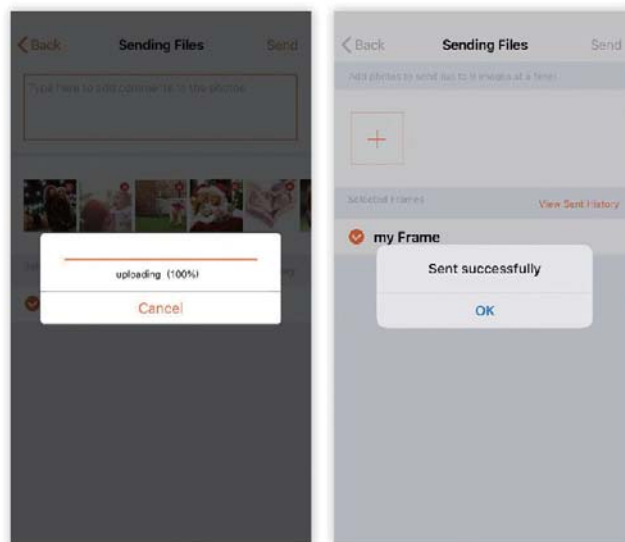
Back

Sending Files

Send

Type here to add caption to the photos

uploading (100%)

Cancel

Back

Sending Files

Send

Add photos to send (up to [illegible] at a time)

+

Selected Frames

View Sent History

my Frame

Sent successfully

OK